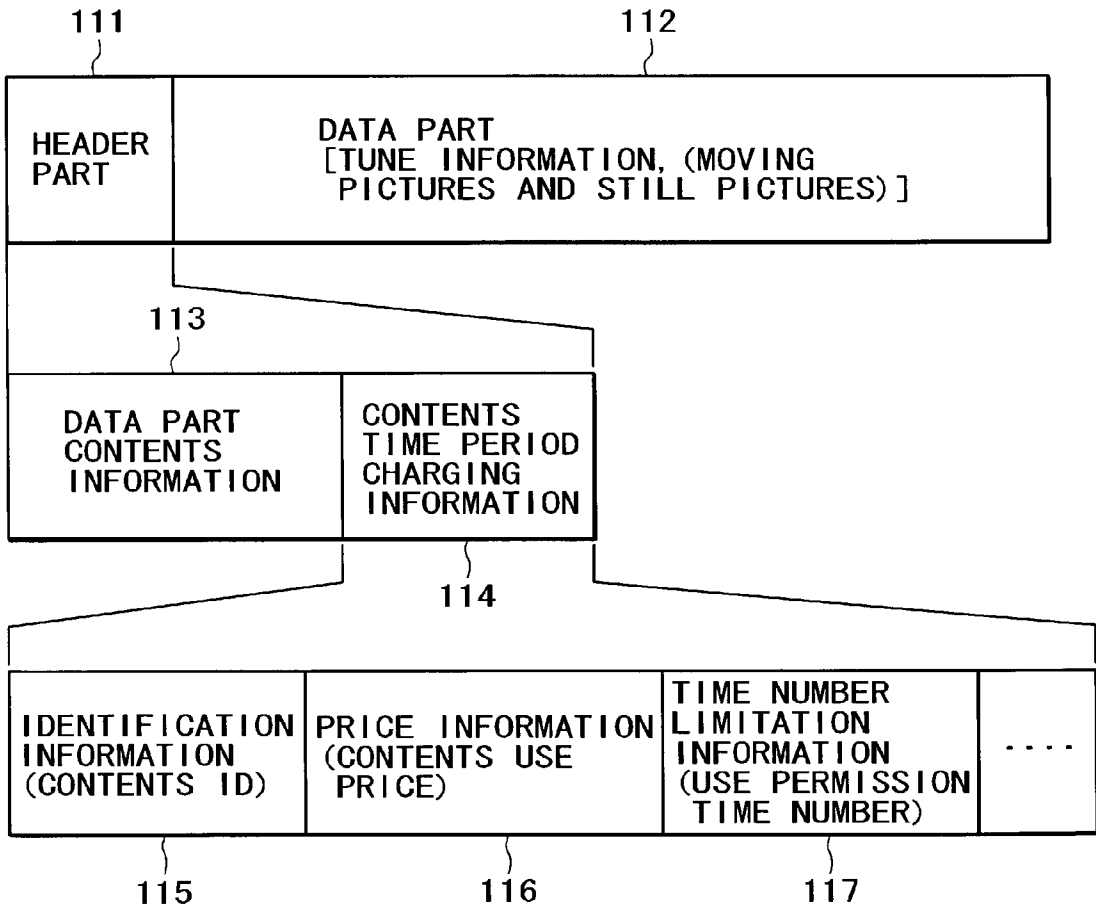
111

112

HEADER PART

DATA PART
[TUNE INFORMATION, (MOVING PICTURES AND STILL PICTURES)]

113

DATA PART CONTENTS INFORMATION

CONTENTS TIME PERIOD CHARGING INFORMATION

114

IDENTIFICATION INFORMATION (CONTENTS ID)

PRICE INFORMATION (CONTENTS USE PRICE)

TIME NUMBER LIMITATION INFORMATION (USE PERMISSION TIME NUMBER)

....

115

116

117